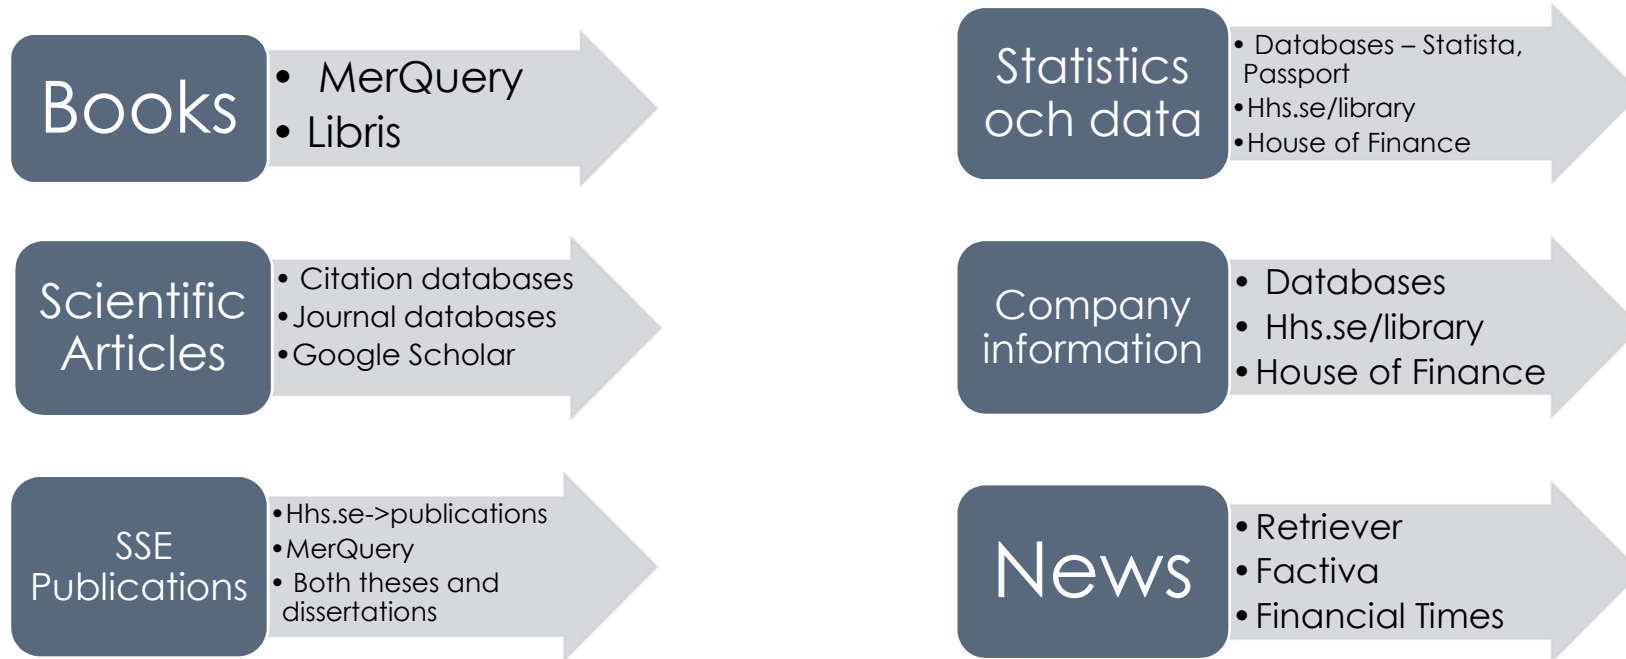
Books
• MerQuery
• Libris

Scientific Articles
• Citation databases
• Journal databases
• Google Scholar

SSE Publications
• Hhs.se->publications
• MerQuery
• Both theses and dissertations

Statistics och data
• Databases – Statista, Passport
• Hhs.se/library
• House of Finance

Company information
• Databases
• Hhs.se/library
• House of Finance

News
• Retriever
• Factiva
• Financial Times